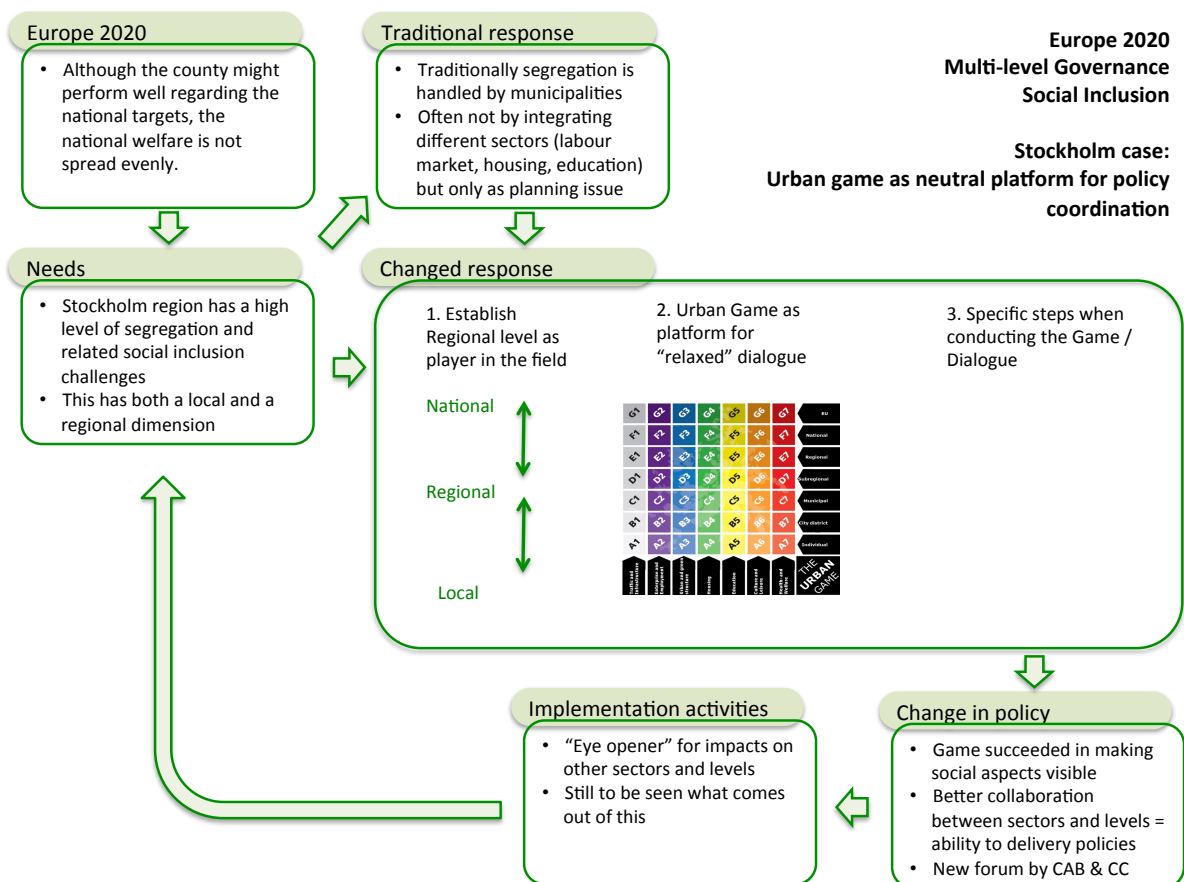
Europe 2020

• Although the county might perform well regarding the national targets, the national welfare is not spread evenly.

Traditional response

• Traditionally segregation is handled by municipalities
• Often not by integrating different sectors (labour market, housing, education) but only as planning issue

Europe 2020
Multi-level Governance
Social Inclusion

Stockholm case:
Urban game as neutral platform for policy coordination

Needs

• Stockholm region has a high level of segregation and related social inclusion challenges
• This has both a local and a regional dimension

Changed response

1. Establish Regional level as player in the field

2. Urban Game as platform for "relaxed" dialogue

3. Specific steps when conducting the Game / Dialogue

National

Regional

Local

| G1 | G2 | G3 | G4 | G5 | G6 | G7 | EU |
|---|---|---|---|---|---|---|---|
| F1 | F2 | F3 | F4 | F5 | F6 | F7 | National |
| E1 | E2 | E3 | E4 | E5 | E6 | E7 | Regional |
| D1 | D2 | D3 | D4 | D5 | D6 | D7 | Subregional |
| C1 | C2 | C3 | C4 | C5 | C6 | C7 | Municipal |
| B1 | B2 | B3 | B4 | B5 | B6 | B7 | City district |
| A1 | A2 | A3 | A4 | A5 | A6 | A7 | Individual |
| Traffic and infrastructure | Enterprise and employment | Urban and green structure | Housing | Education | Culture and leisure | Health and welfare | THE URBAN GAME |

Implementation activities

• "Eye opener" for impacts on other sectors and levels
• Still to be seen what comes out of this

Change in policy

• Game succeeded in making social aspects visible
• Better collaboration between sectors and levels = ability to delivery policies
• New forum by CAB & CC